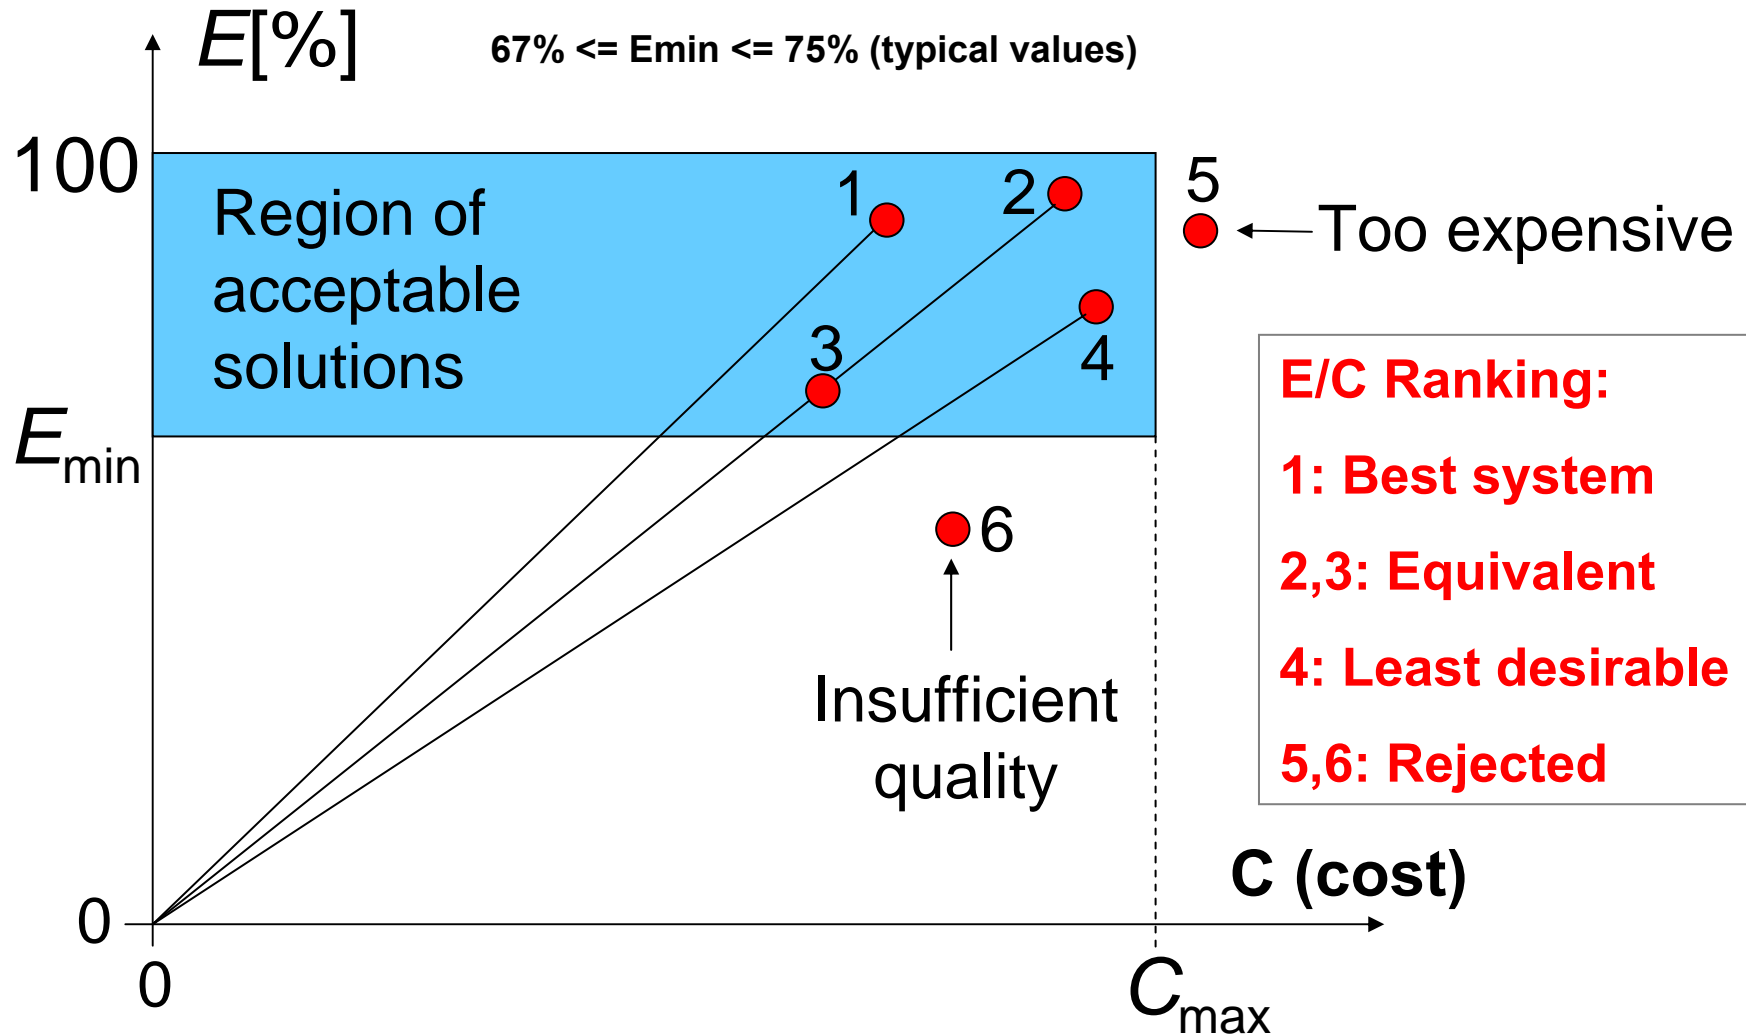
$E[\%]$

67% <= Emin <= 75% (typical values)

100

Region of acceptable solutions

1

2

5

Too expensive

3

4

$E_{min}$

6

Insufficient quality

E/C Ranking:

1: Best system

2,3: Equivalent

4: Least desirable

5,6: Rejected

C (cost)

0

0

$C_{max}$